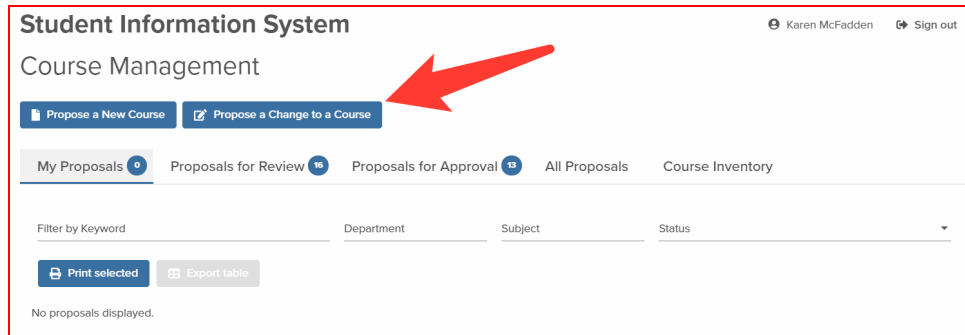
Student Information System

Karen McFadden Sign out

Course Management

Propose a New Course Propose a Change to a Course

My Proposals 0 Proposals for Review 16 Proposals for Approval 13 All Proposals Course Inventory

Filter by Keyword

Department

Subject

Status

Print selected Export table

No proposals displayed.